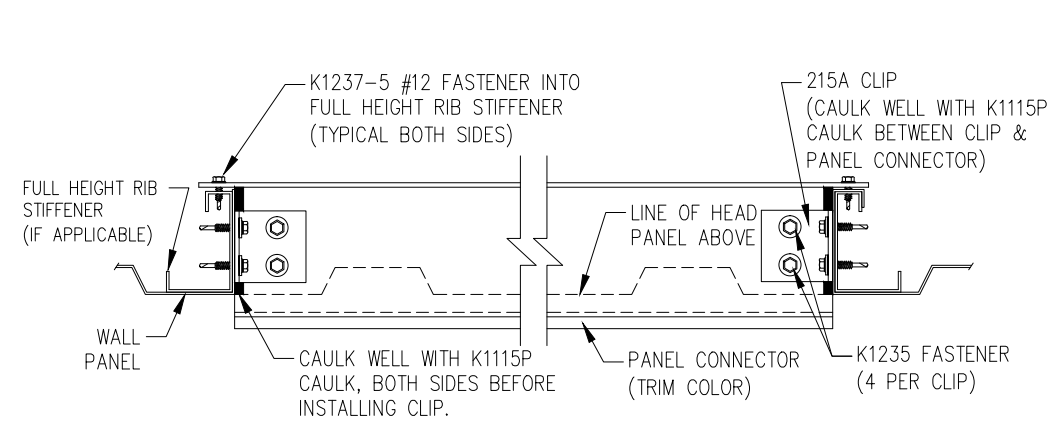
K1237-5 #12 FASTENER INTO FULL HEIGHT RIB STIFFENER (TYPICAL BOTH SIDES)

215A CLIP (CAULK WELL WITH K1115P CAULK BETWEEN CLIP & PANEL CONNECTOR)

FULL HEIGHT RIB STIFFENER (IF APPLICABLE)

LINE OF HEAD PANEL ABOVE

WALL PANEL

CAULK WELL WITH K1115P CAULK, BOTH SIDES BEFORE INSTALLING CLIP.

PANEL CONNECTOR (TRIM COLOR)

K1235 FASTENER (4 PER CLIP)